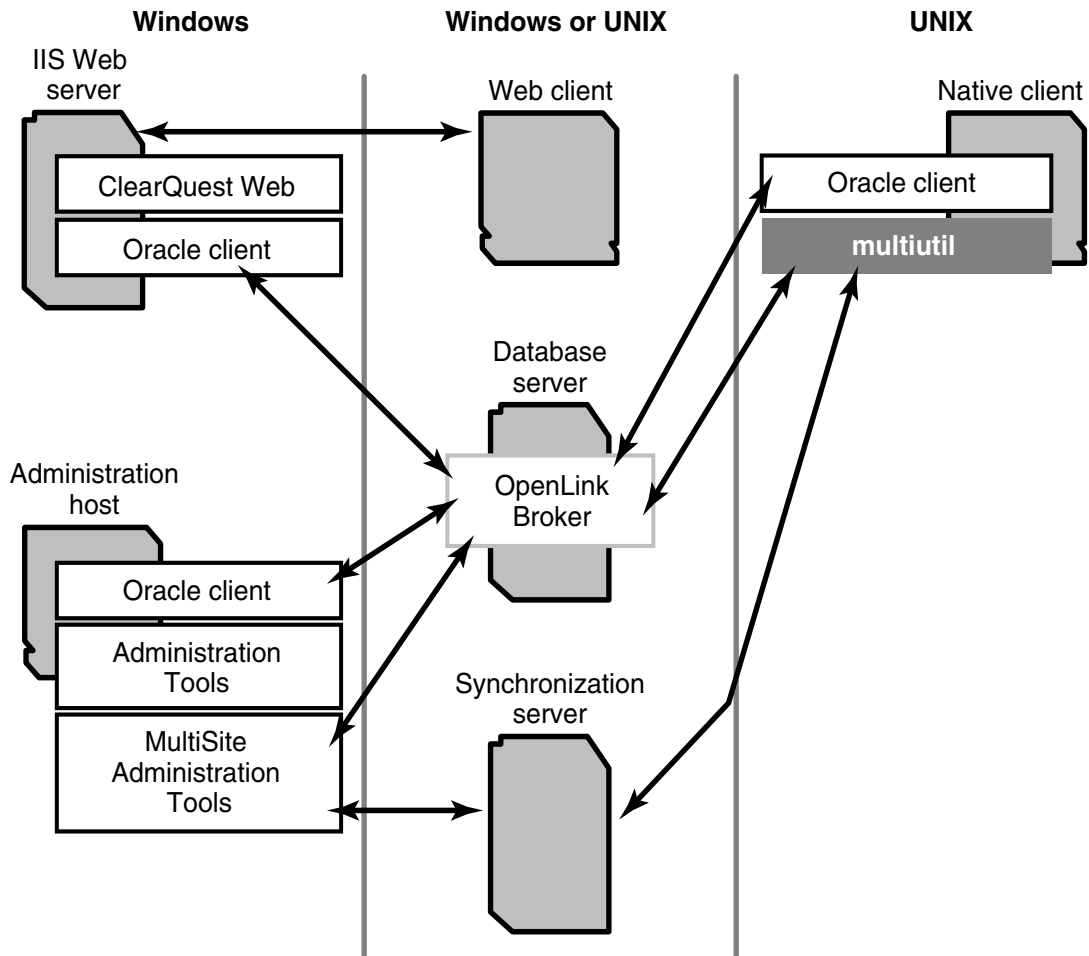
Windows

Windows or UNIX

UNIX

IIS Web server

ClearQuest Web

Oracle client

Web client

Native client

Oracle client

multiutil

Database server

OpenLink Broker

Administration host

Oracle client

Administration Tools

MultiSite Administration Tools

Synchronization server